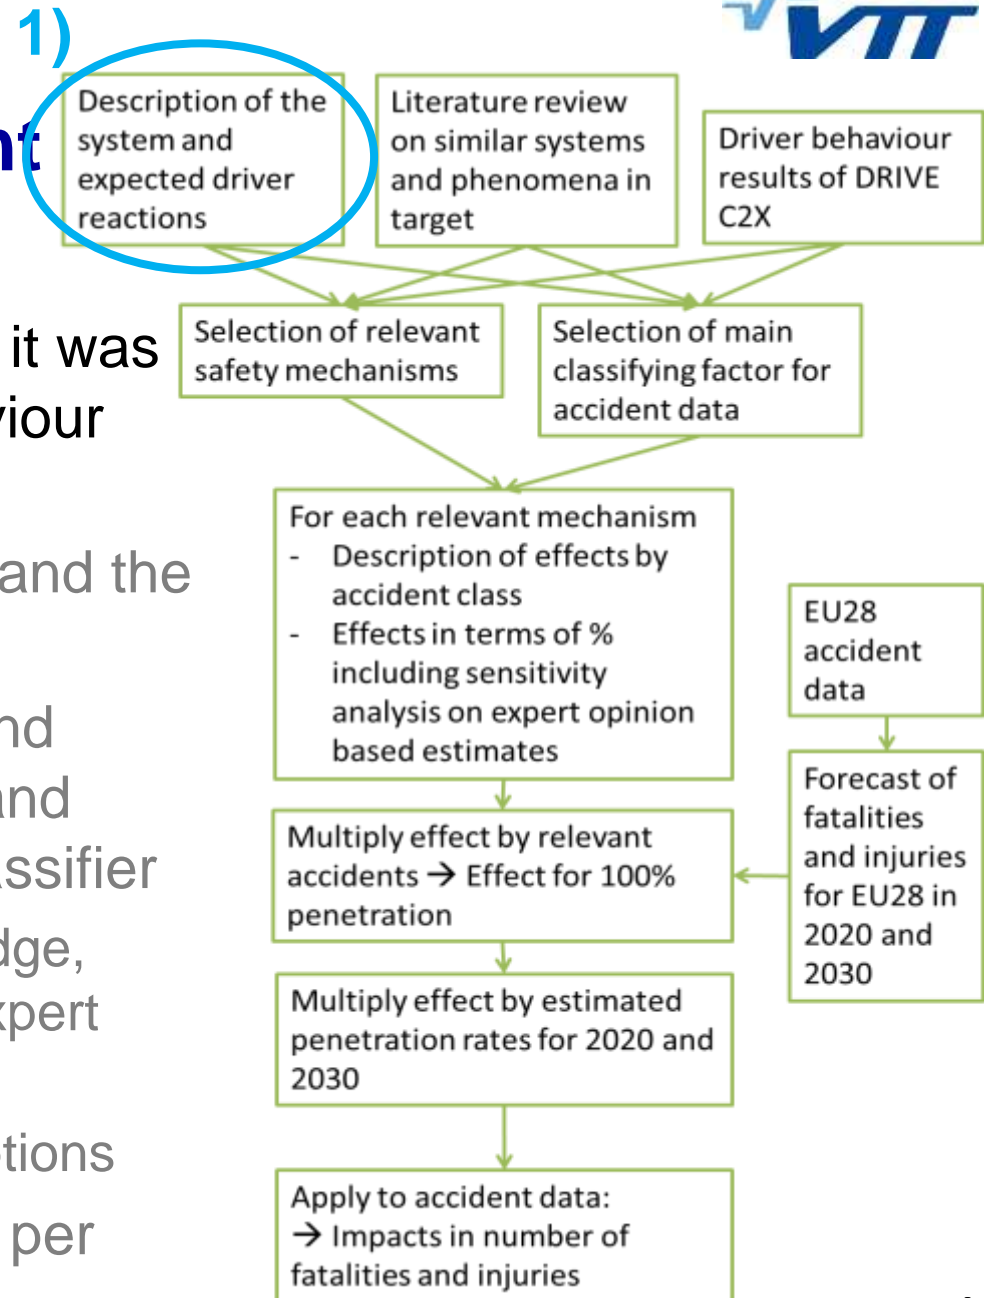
1)

VTT

nt

it was
viour

and the

nd
nd
ssifier
dge,
xpert

tions
per

Description of the system and expected driver reactions

Literature review on similar systems and phenomena in target

Driver behaviour results of DRIVE C2X

Selection of relevant safety mechanisms

Selection of main classifying factor for accident data

For each relevant mechanism
- Description of effects by accident class
- Effects in terms of % including sensitivity analysis on expert opinion based estimates

EU28 accident data

Forecast of fatalities and injuries for EU28 in 2020 and 2030

Multiply effect by relevant accidents → Effect for 100% penetration

Multiply effect by estimated penetration rates for 2020 and 2030

Apply to accident data:
→ Impacts in number of fatalities and injuries